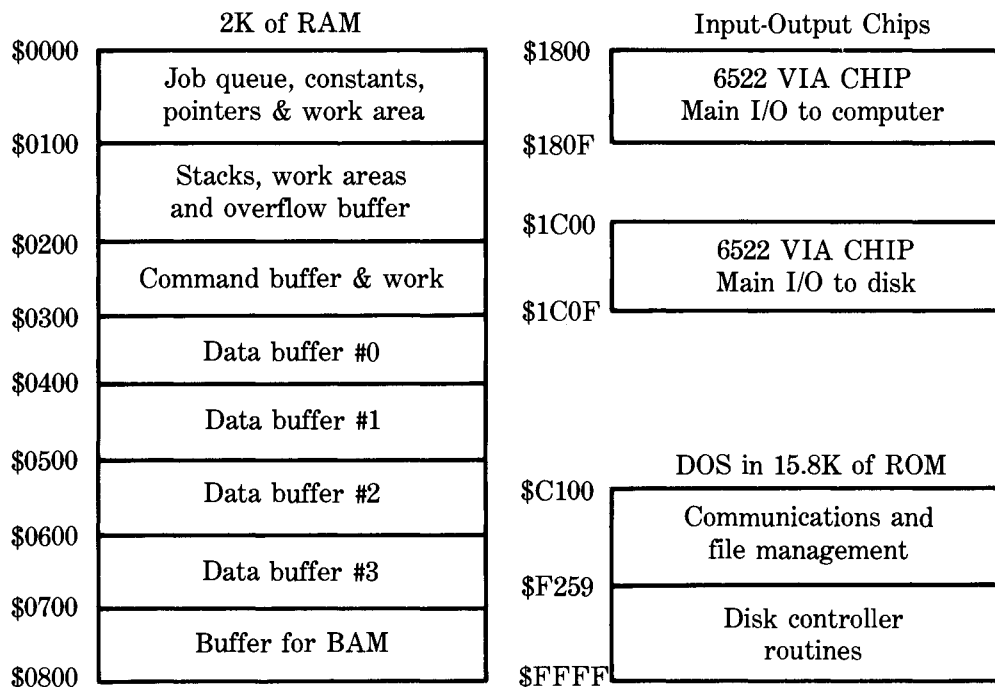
2K of RAM

$0000
Job queue, constants, pointers & work area
$0100
Stacks, work areas and overflow buffer
$0200
Command buffer & work
$0300
Data buffer #0
$0400
Data buffer #1
$0500
Data buffer #2
$0600
Data buffer #3
$0700
Buffer for BAM
$0800

Input-Output Chips

$1800
6522 VIA CHIP
Main I/O to computer
$180F

$1C00
6522 VIA CHIP
Main I/O to disk
$1C0F

DOS in 15.8K of ROM

$C100
Communications and file management
$F259
Disk controller routines
$FFFF